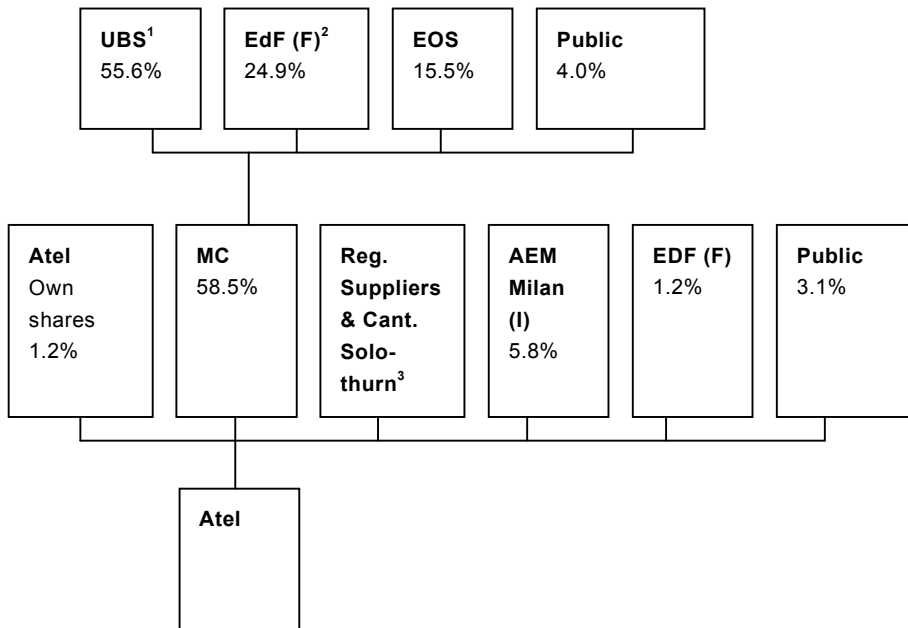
**UBS$^1$**
55.6%

**EdF (F)$^2$**
24.9%

**EOS**
15.5%

**Public**
4.0%

**Atel**
Own shares
1.2%

**MC**
58.5%

**Reg. Suppliers & Cant. Solothurn$^3$**

**AEM Milan (I)**
5.8%

**EDF (F)**
1.2%

**Public**
3.1%

**Atel**